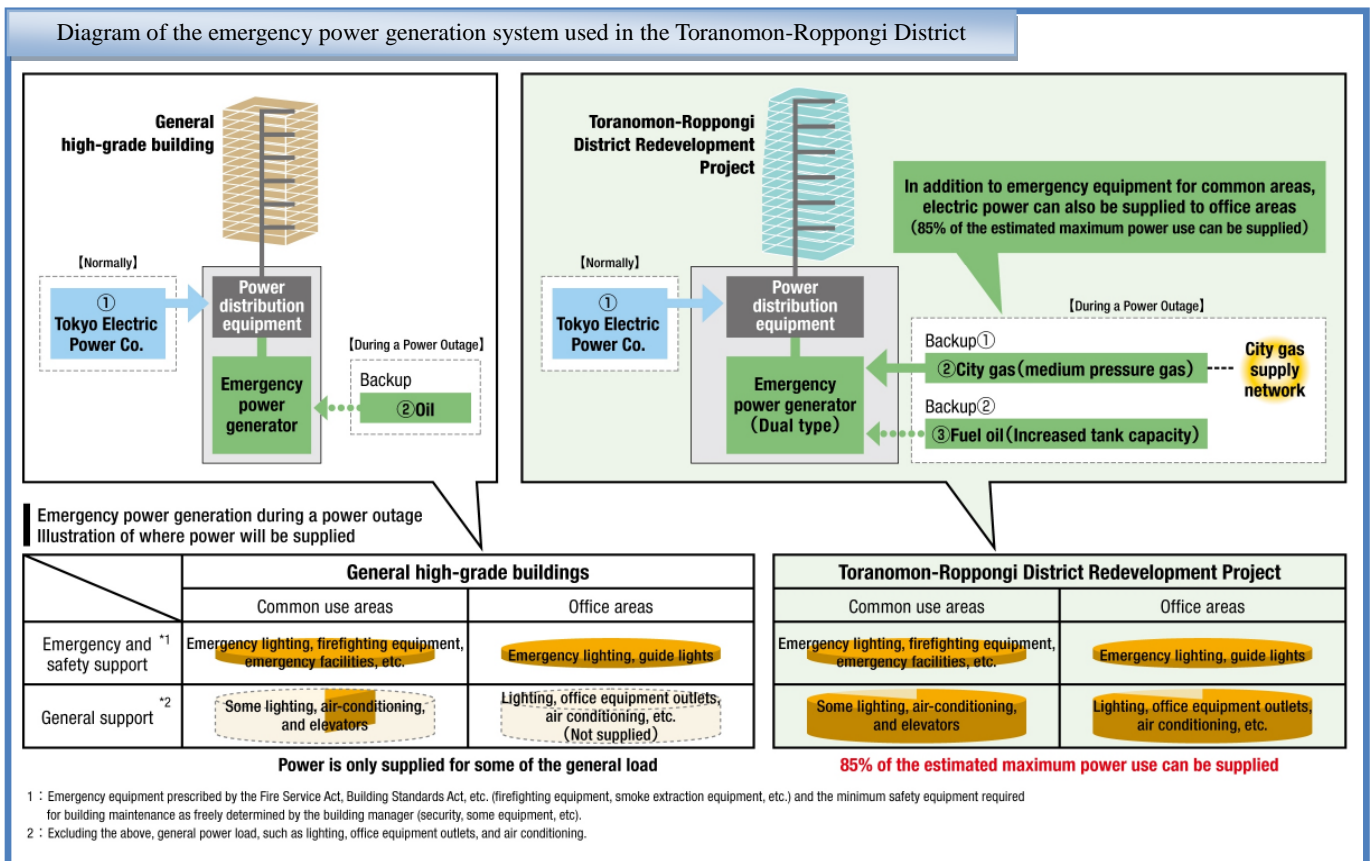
Diagram of the emergency power generation system used in the Toranomon-Roppongi District

General high-grade building

【Normally】

①
Tokyo Electric Power Co.

Power distribution equipment

Emergency power generator

【During a Power Outage】

Backup
②Oil

Toranomon-Roppongi District Redevelopment Project

In addition to emergency equipment for common areas, electric power can also be supplied to office areas
(85% of the estimated maximum power use can be supplied)

【Normally】

①
Tokyo Electric Power Co.

Power distribution equipment

Emergency power generator (Dual type)

【During a Power Outage】

Backup①
②City gas (medium pressure gas)

City gas supply network

Backup②
③Fuel oil (Increased tank capacity)

Emergency power generation during a power outage
Illustration of where power will be supplied

| | General high-grade buildings | | Toranomon-Roppongi District Redevelopment Project | |
|---|---|---|---|---|
| | Common use areas | Office areas | Common use areas | Office areas |
| Emergency and safety support *1 | Emergency lighting, firefighting equipment, emergency facilities, etc. | Emergency lighting, guide lights | Emergency lighting, firefighting equipment, emergency facilities, etc. | Emergency lighting, guide lights |
| General support *2 | Some lighting, air-conditioning, and elevators | Lighting, office equipment outlets, air conditioning, etc. (Not supplied) | Some lighting, air-conditioning, and elevators | Lighting, office equipment outlets, air conditioning, etc. |

Power is only supplied for some of the general load

85% of the estimated maximum power use can be supplied

1: Emergency equipment prescribed by the Fire Service Act, Building Standards Act, etc. (firefighting equipment, smoke extraction equipment, etc.) and the minimum safety equipment required for building maintenance as freely determined by the building manager (security, some equipment, etc).
2: Excluding the above, general power load, such as lighting, office equipment outlets, and air conditioning.